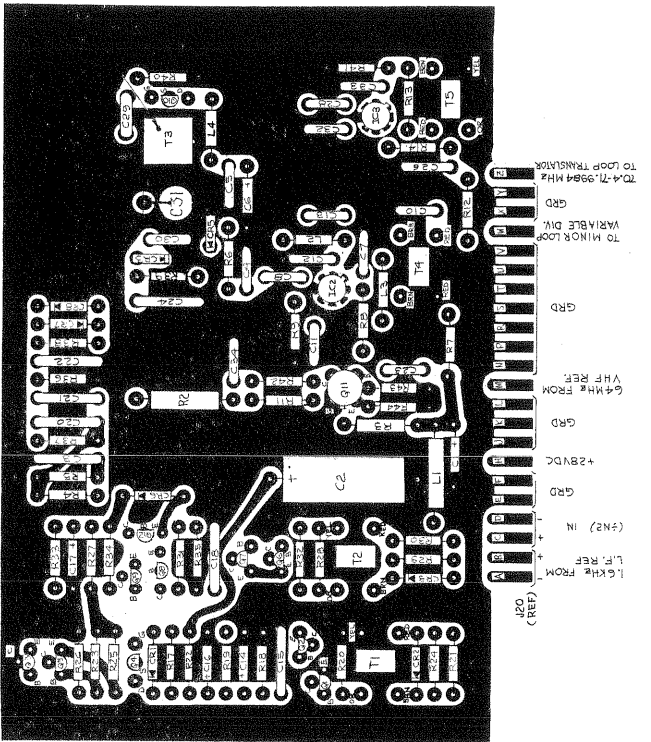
TO LOOP TRANSLATOR
70.4-71.9984 MHz
GRD
TO MINOR LOOP
VARIABLE DIV.
GRD
64 MHz FROM
VHF REF.
GRD
+28VDC
GRD
IN (÷2N)
1.6KHz FROM
L.F. REF
J20
(REF)
T3
L4
C5
C6
C51
T5
R13
R12
C26
C10
T4
C24
C8
IC2
R8
R3
Q11
R2
R4
C21
C22
C20
C2
L1
T2
R29
R27
R34
R33
C18
T1
R25
R20
R19
R18
C15
C16
R22
R21
R7
R6
R9
R44
R42
R43
R41
C23
C33
C3
C1
C12
C13
C11
C9
C29
C30
C34
R40
IC3
L2
L3
CR1
CR2
CR3
CR4
Q1
Q2